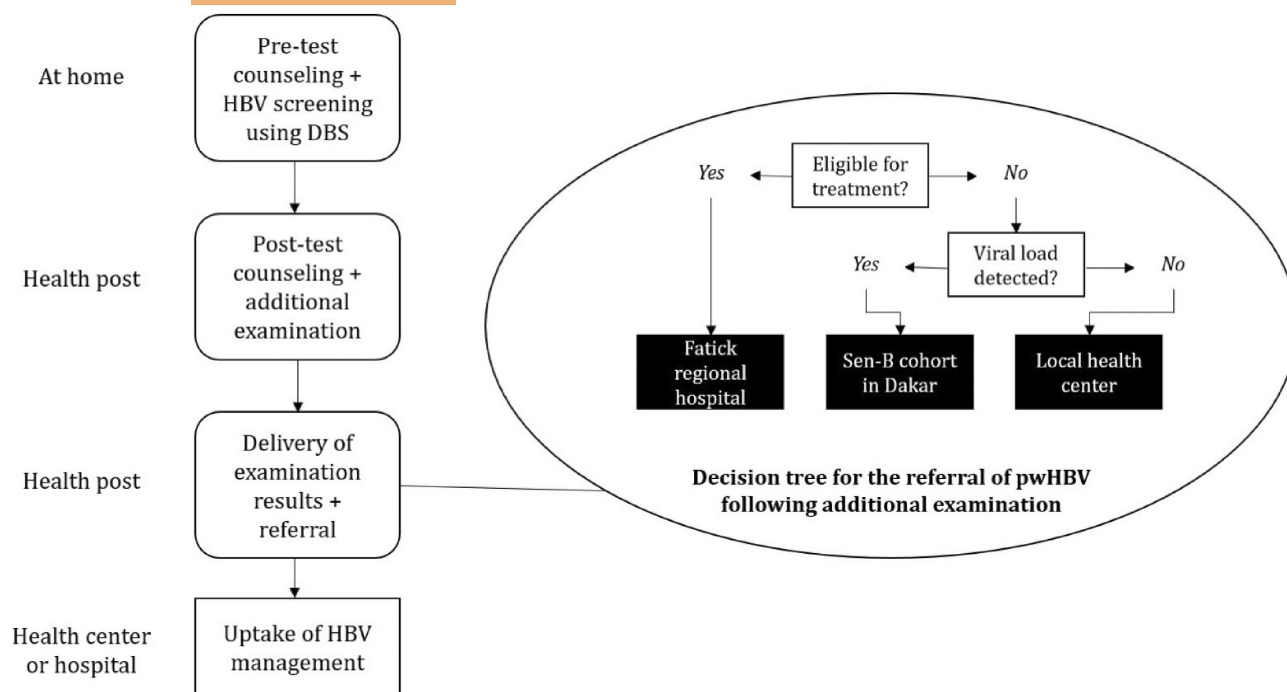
At home

Pre-test counseling + HBV screening using DBS

Health post

Post-test counseling + additional examination

Health post

Delivery of examination results + referral

Health center or hospital

Uptake of HBV management

Yes

Eligible for treatment?

No

Yes

Viral load detected?

No

Fatick regional hospital

Sen-B cohort in Dakar

Local health center

Decision tree for the referral of pwHBV following additional examination